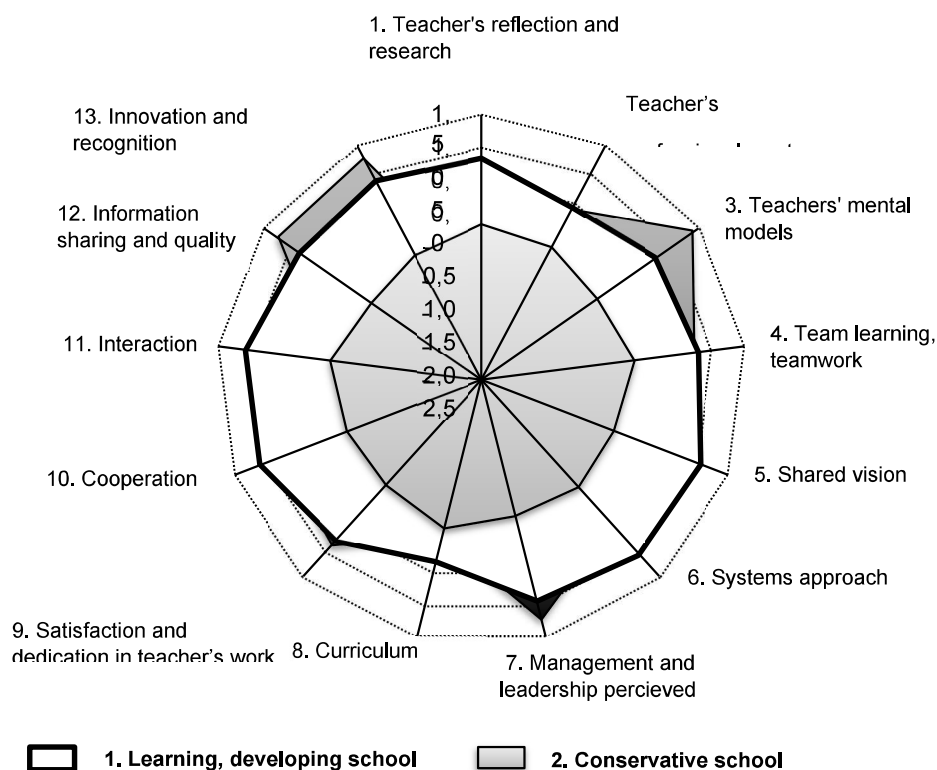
1. Teacher's reflection and research

Teacher's
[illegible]

3. Teachers' mental models

4. Team learning, teamwork

5. Shared vision

6. Systems approach

7. Management and leadership percieved

8. Curriculum

9. Satisfaction and dedication in teacher's work

10. Cooperation

11. Interaction

12. Information sharing and quality

13. Innovation and recognition

1,
5
0,
5
0,
5
-0
-0,5
-1,0
-1,5
-2,0
-2,5

1. Learning, developing school
2. Conservative school